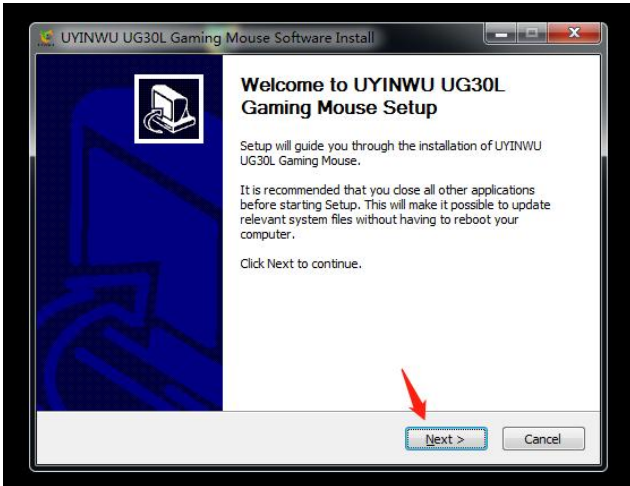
UYINWU UG30L Gaming Mouse Software Install

Welcome to UYINWU UG30L Gaming Mouse Setup

Setup will guide you through the installation of UYINWU UG30L Gaming Mouse.

It is recommended that you close all other applications before starting Setup. This will make it possible to update relevant system files without having to reboot your computer.

Click Next to continue.

Next >

Cancel